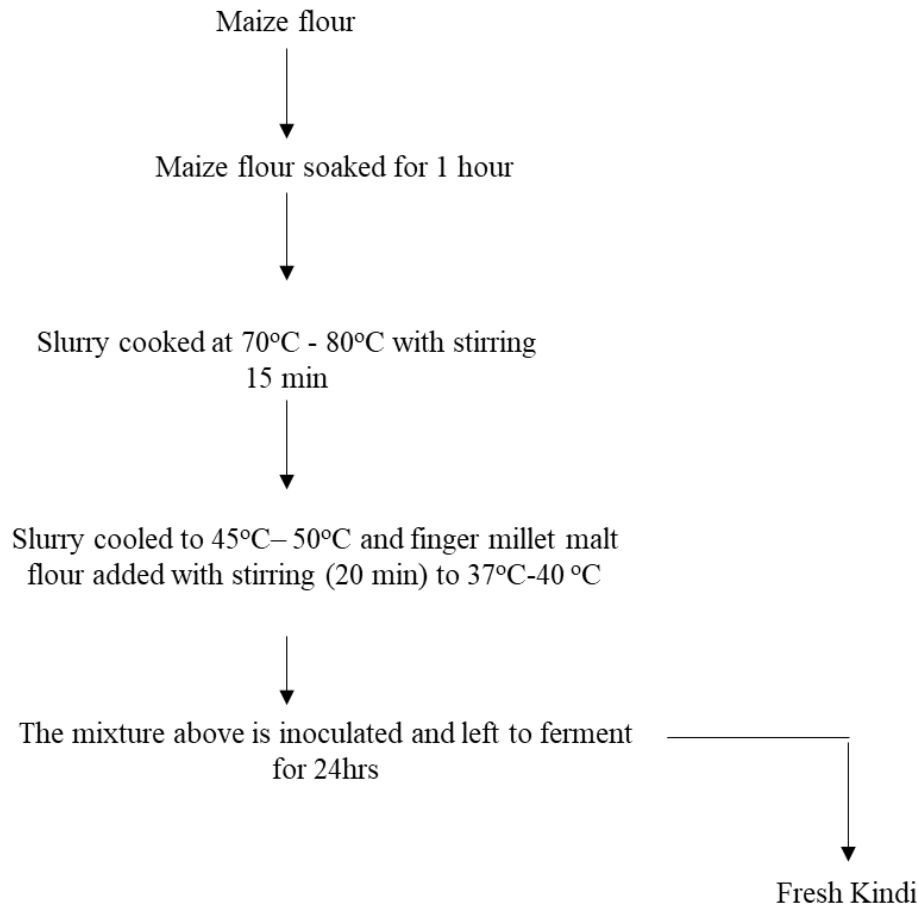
Maize flour

Maize flour soaked for 1 hour

Slurry cooked at 70$^{o}$C - 80$^{o}$C with stirring 15 min

Slurry cooled to 45$^{o}$C– 50$^{o}$C and finger millet malt flour added with stirring (20 min) to 37$^{o}$C-40 $^{o}$C

The mixture above is inoculated and left to ferment for 24hrs

Fresh Kindi